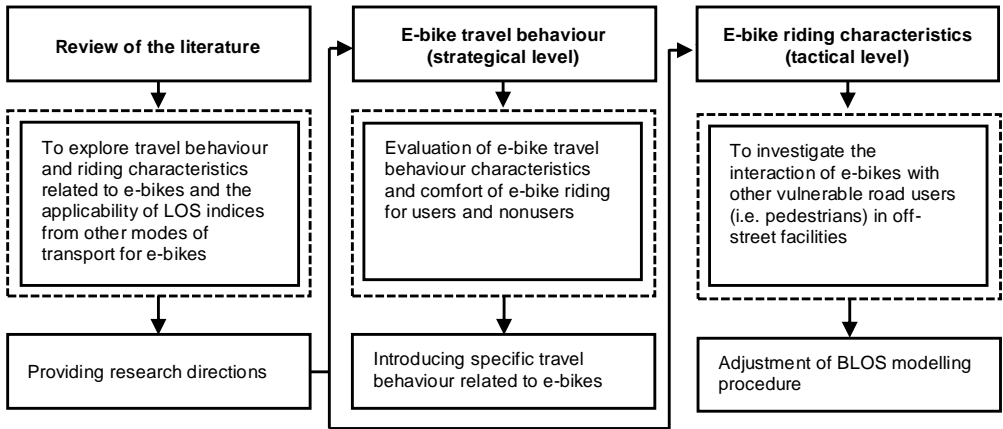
Review of the literature

To explore travel behaviour and riding characteristics related to e-bikes and the applicability of LOS indices from other modes of transport for e-bikes

Providing research directions

E-bike travel behaviour (strategical level)

Evaluation of e-bike travel behaviour characteristics and comfort of e-bike riding for users and nonusers

Introducing specific travel behaviour related to e-bikes

E-bike riding characteristics (tactical level)

To investigate the interaction of e-bikes with other vulnerable road users (i.e. pedestrians) in off-street facilities

Adjustment of BLOS modelling procedure